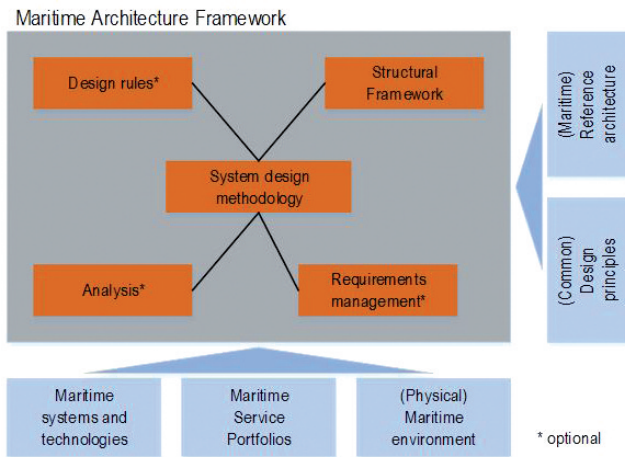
Maritime Architecture Framework

Design rules*

Structural Framework

System design methodology

Analysis*

Requirements management*

(Maritime) Reference architecture

(Common) Design principles

Maritime systems and technologies

Maritime Service Portfolios

(Physical) Maritime environment

* optional